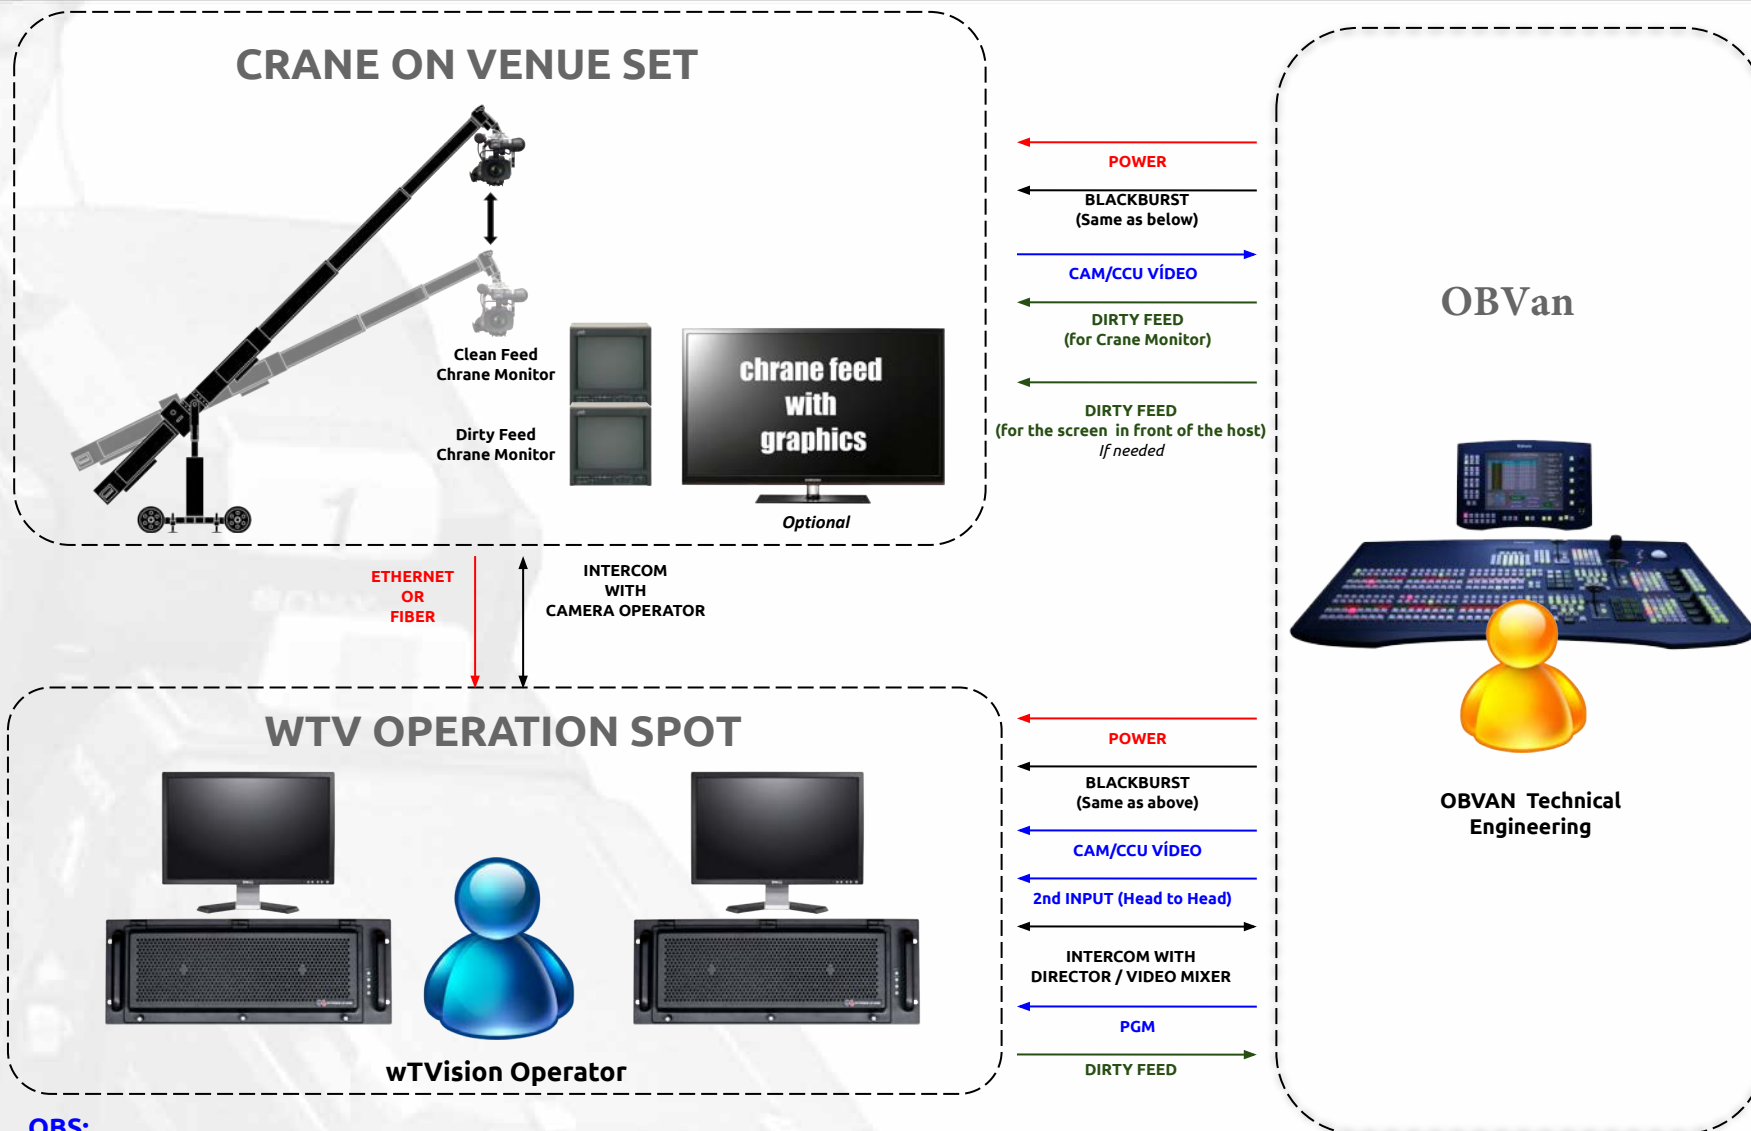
CRANE ON VENUE SET

Clean Feed
Chrane Monitor

Dirty Feed
Chrane Monitor

chrane feed
with
graphics

Optional

POWER

BLACKBURST
(Same as below)

CAM/CCU VÍDEO

DIRTY FEED
(for Crane Monitor)

DIRTY FEED
(for the screen in front of the host)
If needed

OBVan

OBVAN Technical
Engineering

ETHERNET
OR
FIBER

INTERCOM
WITH
CAMERA OPERATOR

WTV OPERATION SPOT

wTVision Operator

POWER

BLACKBURST
(Same as above)

CAM/CCU VÍDEO

2nd INPUT (Head to Head)

INTERCOM WITH
DIRECTOR / VIDEO MIXER

PGM

DIRTY FEED

OBS: